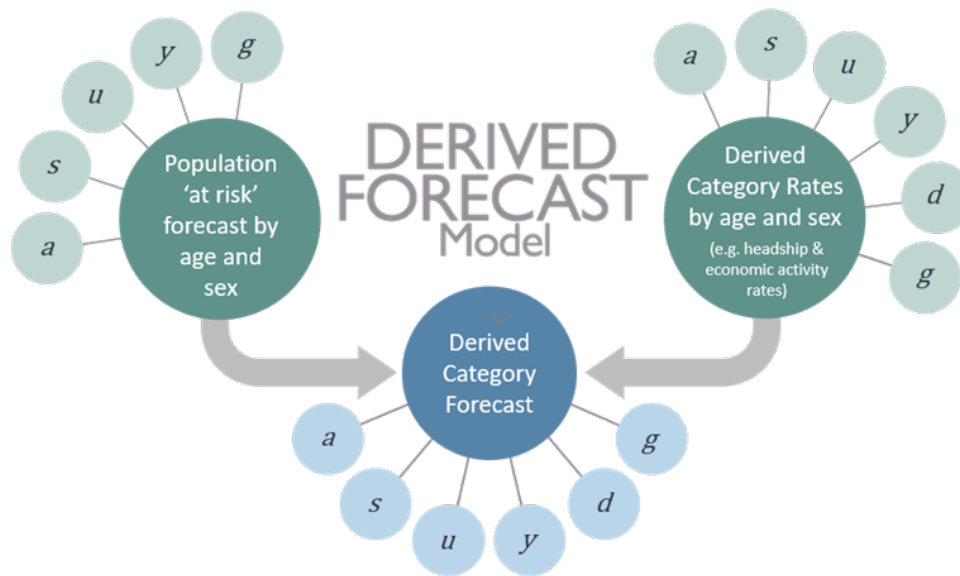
DERIVED
FORECAST
Model

a
s
u
y
g

Population 'at risk' forecast by age and sex

a
s
u
y
d
g

Derived Category Rates by age and sex
(e.g. headship & economic activity rates)

Derived Category Forecast

a
s
u
y
d
g